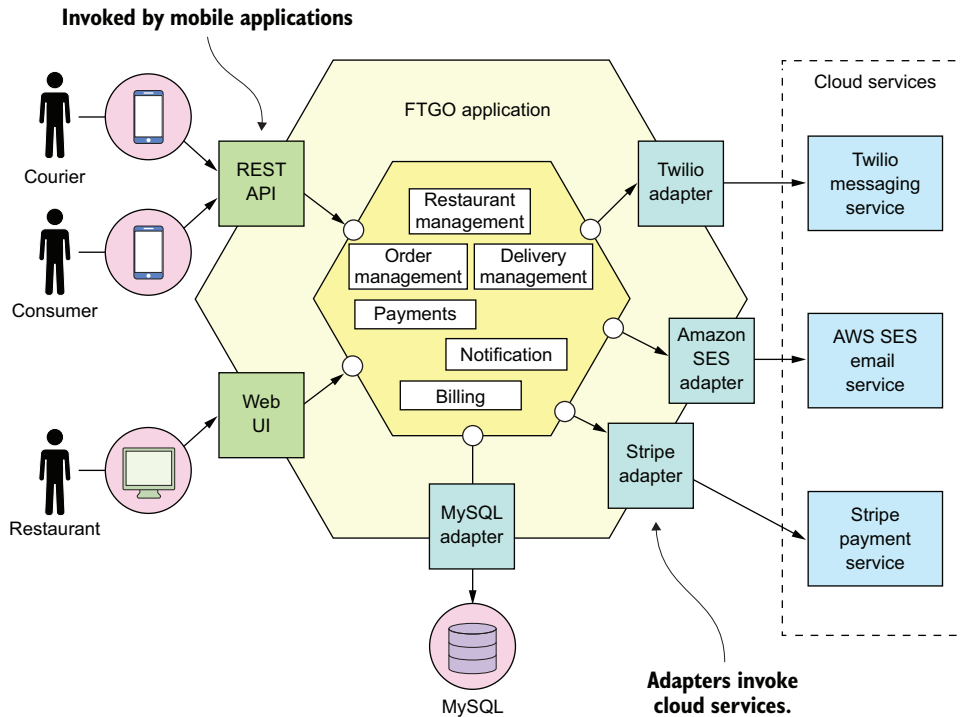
Invoked by mobile applications

Cloud services

FTGO application

Courier

Consumer

Restaurant

REST API

Web UI

Restaurant management

Order management

Delivery management

Payments

Notification

Billing

Twilio adapter

Amazon SES adapter

Stripe adapter

MySQL adapter

Twilio messaging service

AWS SES email service

Stripe payment service

MySQL

Adapters invoke cloud services.